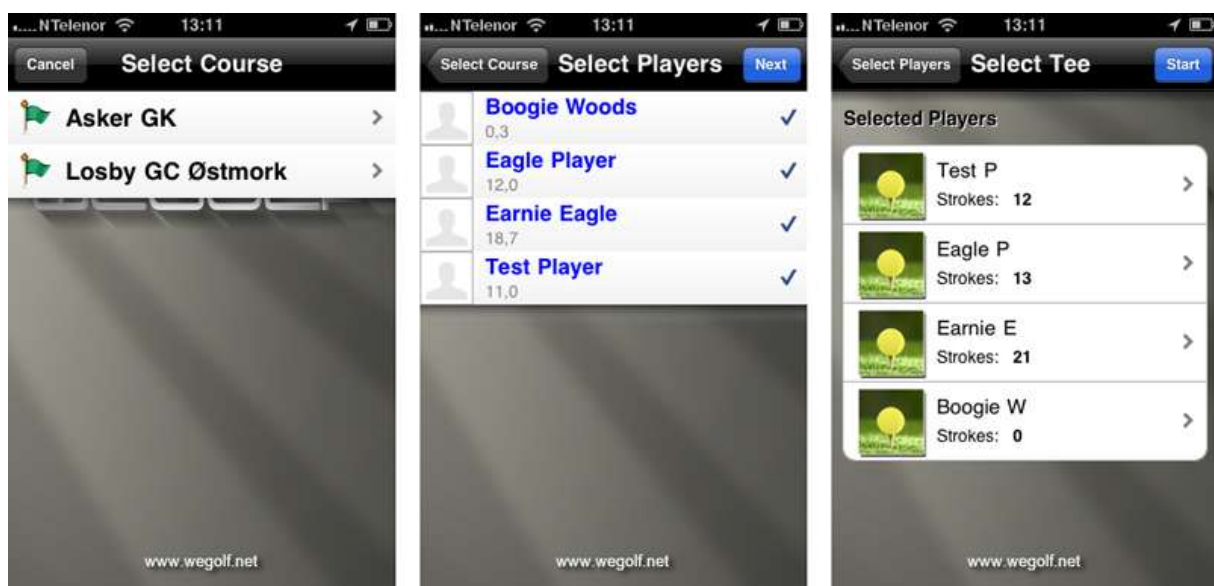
NTelenor 13:11

Cancel Select Course

Asker GK

Losby GC Østmork

www.wegolf.net

NTelenor 13:11

Select Course Select Players Next

Boogie Woods
0,3

Eagle Player
12,0

Earnie Eagle
18,7

Test Player
11,0

www.wegolf.net

NTelenor 13:11

Select Players Select Tee Start

Selected Players

Test P
Strokes: 12

Eagle P
Strokes: 13

Earnie E
Strokes: 21

Boogie W
Strokes: 0

www.wegolf.net